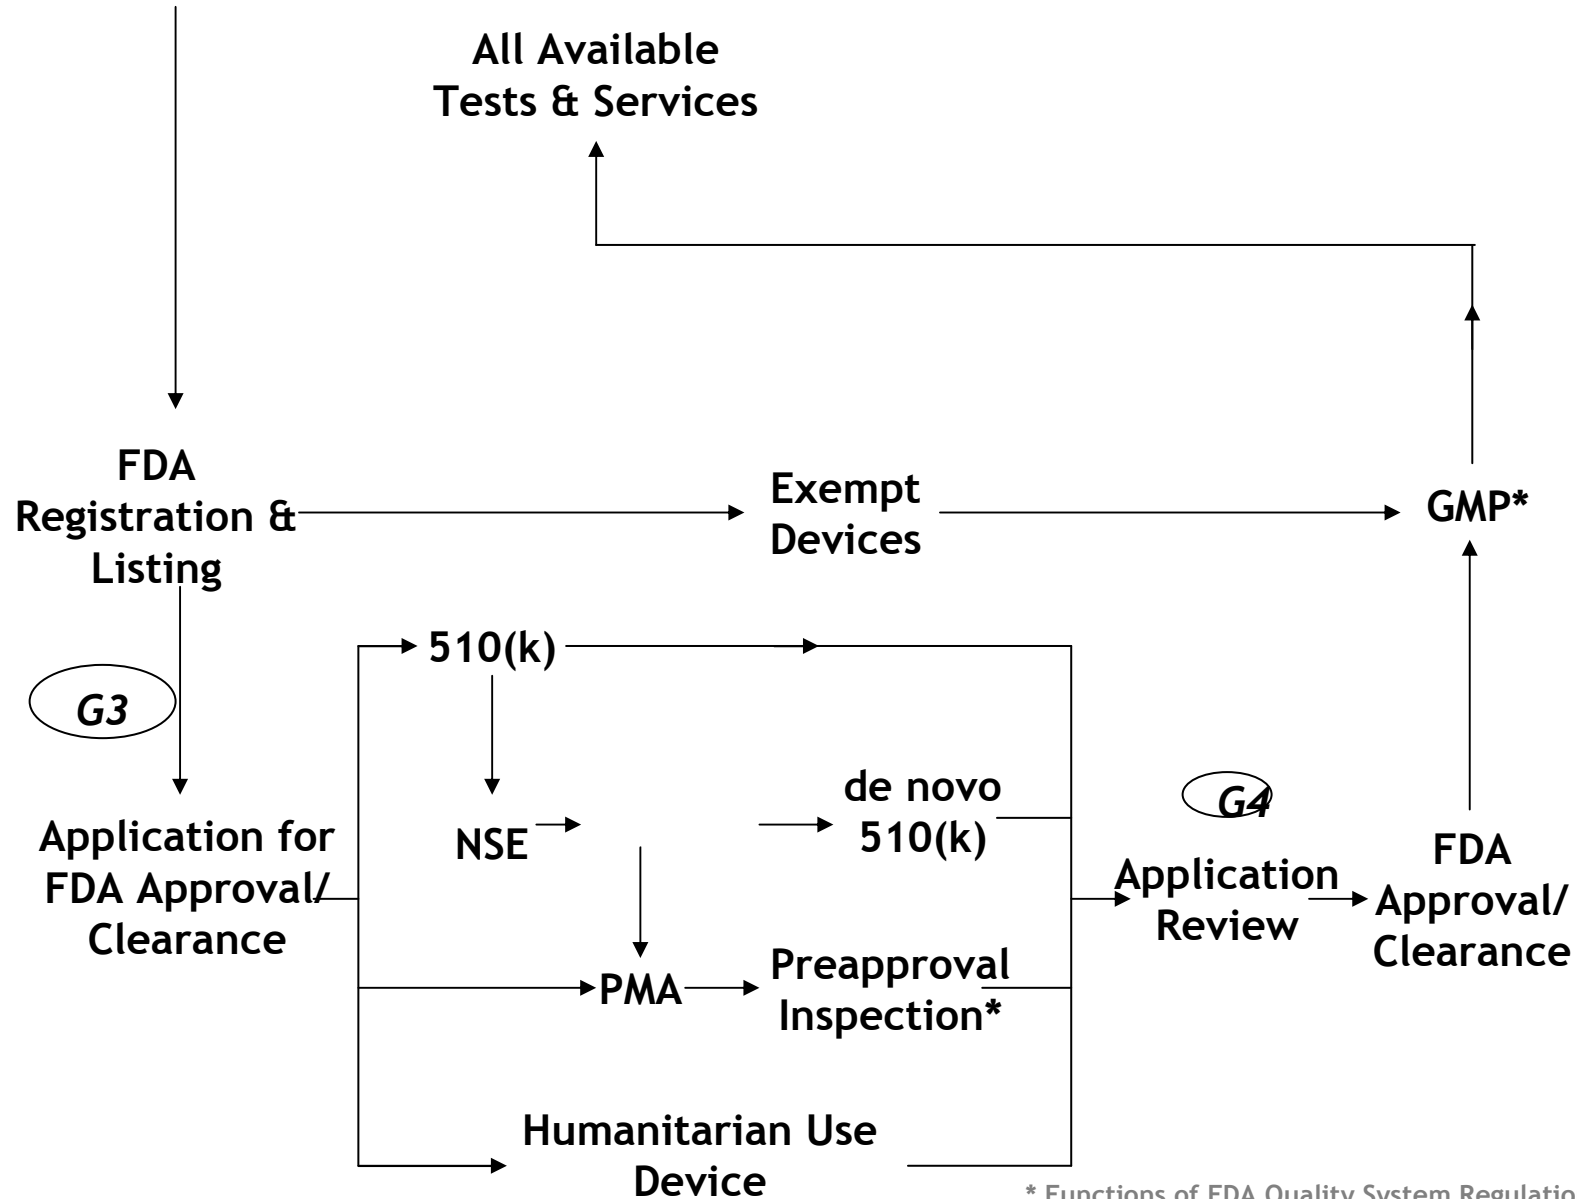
All Available Tests & Services

FDA Registration & Listing

Exempt Devices

GMP*

G3

510(k)

NSE

de novo 510(k)

G4

Application for FDA Approval/ Clearance

Application Review

FDA Approval/ Clearance

PMA

Preapproval Inspection*

Humanitarian Use Device

* Functions of FDA Quality System Regulatio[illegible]